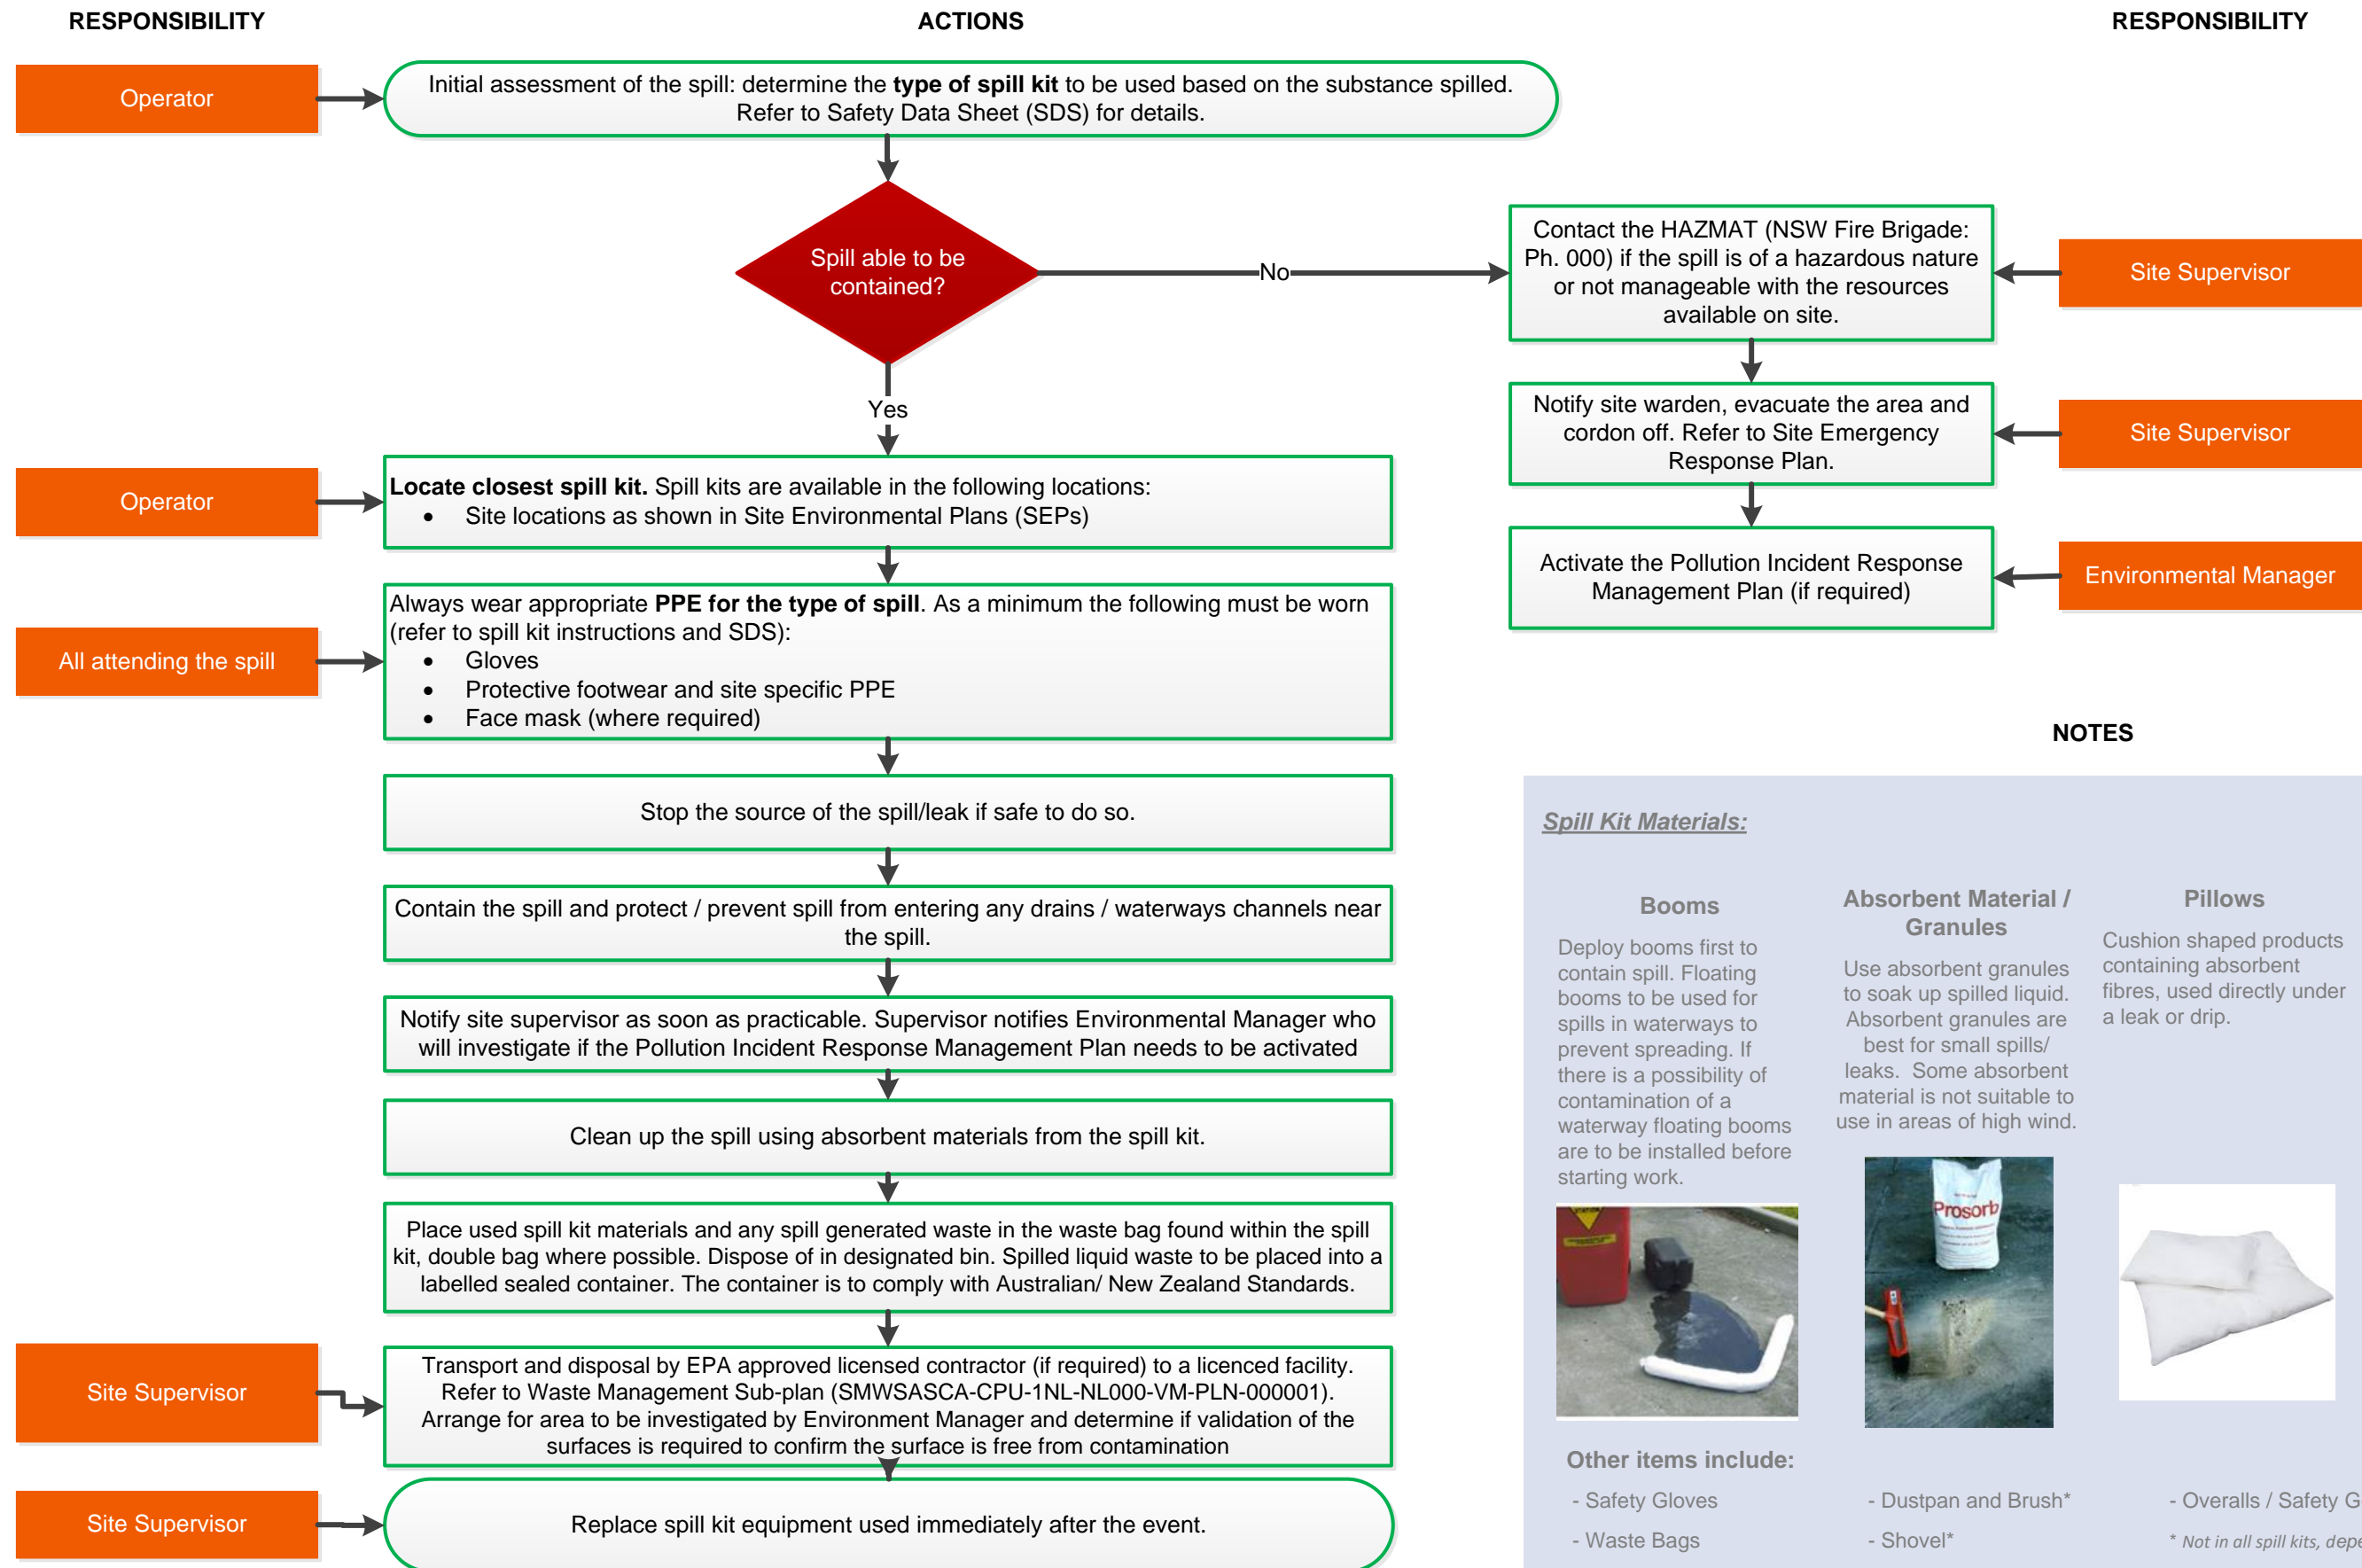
RESPONSIBILITY

ACTIONS

RESPONSIBILITY

Operator

Initial assessment of the spill: determine the **type of spill kit** to be used based on the substance spilled. Refer to Safety Data Sheet (SDS) for details.

Spill able to be contained?

No

Contact the HAZMAT (NSW Fire Brigade: Ph. 000) if the spill is of a hazardous nature or not manageable with the resources available on site.

Site Supervisor

Notify site warden, evacuate the area and cordon off. Refer to Site Emergency Response Plan.

Site Supervisor

Activate the Pollution Incident Response Management Plan (if required)

Environmental Manager

Yes

Operator

**Locate closest spill kit.** Spill kits are available in the following locations:
- Site locations as shown in Site Environmental Plans (SEPs)

All attending the spill

Always wear appropriate **PPE for the type of spill**. As a minimum the following must be worn (refer to spill kit instructions and SDS):
- Gloves
- Protective footwear and site specific PPE
- Face mask (where required)

Stop the source of the spill/leak if safe to do so.

Contain the spill and protect / prevent spill from entering any drains / waterways channels near the spill.

Notify site supervisor as soon as practicable. Supervisor notifies Environmental Manager who will investigate if the Pollution Incident Response Management Plan needs to be activated

Clean up the spill using absorbent materials from the spill kit.

Place used spill kit materials and any spill generated waste in the waste bag found within the spill kit, double bag where possible. Dispose of in designated bin. Spilled liquid waste to be placed into a labelled sealed container. The container is to comply with Australian/ New Zealand Standards.

Site Supervisor

Transport and disposal by EPA approved licensed contractor (if required) to a licenced facility. Refer to Waste Management Sub-plan (SMWSASCA-CPU-1NL-NL000-VM-PLN-000001). Arrange for area to be investigated by Environment Manager and determine if validation of the surfaces is required to confirm the surface is free from contamination

Site Supervisor

Replace spill kit equipment used immediately after the event.

NOTES

Spill Kit Materials:

Booms

Deploy booms first to contain spill. Floating booms to be used for spills in waterways to prevent spreading. If there is a possibility of contamination of a waterway floating booms are to be installed before starting work.

Absorbent Material / Granules

Use absorbent granules to soak up spilled liquid. Absorbent granules are best for small spills/ leaks. Some absorbent material is not suitable to use in areas of high wind.

Pillows

Cushion shaped products containing absorbent fibres, used directly under a leak or drip.

Prosorb

Other items include:

- Safety Gloves
- Waste Bags

- Dustpan and Brush*
- Shovel*

- Overalls / Safety G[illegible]

* Not in all spill kits, depe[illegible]